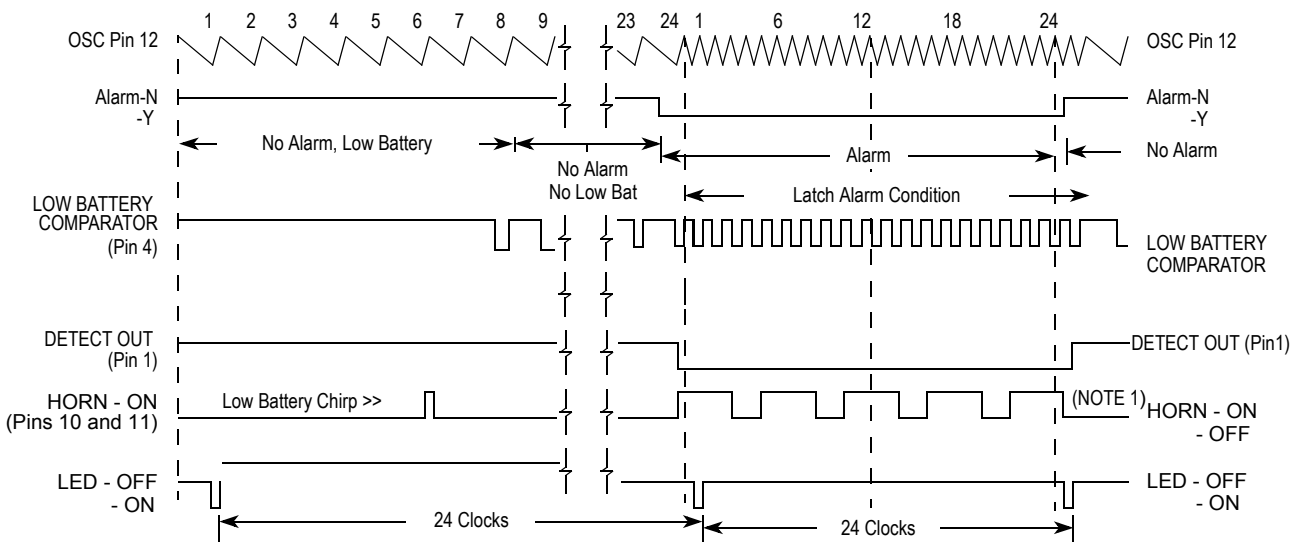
1 2 3 4 5 6 7 8 9 23 24 1 6 12 18 24

OSC Pin 12

OSC Pin 12

Alarm-N
-Y

Alarm-N
-Y

No Alarm, Low Battery

No Alarm
No Low Bat

Alarm

No Alarm

Latch Alarm Condition

LOW BATTERY
COMPARATOR
(Pin 4)

LOW BATTERY
COMPARATOR

DETECT OUT
(Pin 1)

DETECT OUT (Pin1)

HORN - ON
(Pins 10 and 11)

Low Battery Chirp >>

(NOTE 1)

HORN - ON
- OFF

LED - OFF
- ON

LED - OFF
- ON

24 Clocks

24 Clocks